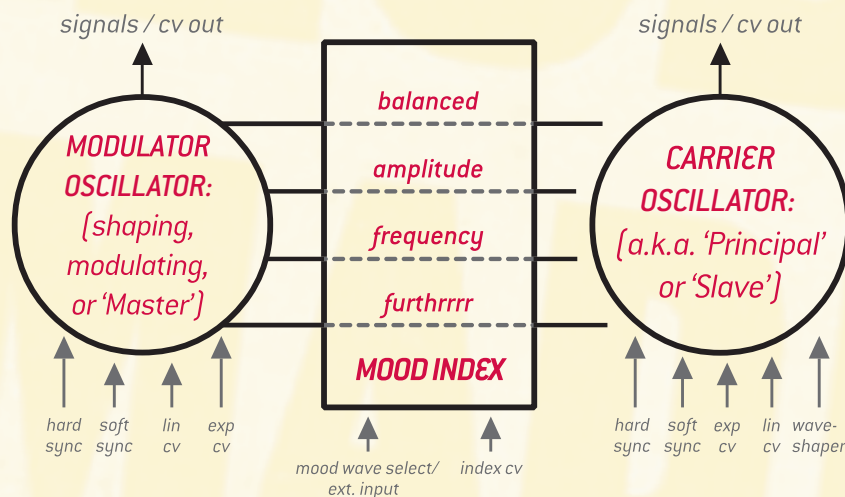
signals / cv out

MODULATOR OSCILLATOR: (shaping, modulating, or 'Master')

hard sync
soft sync
lin cv
exp cv

balanced
amplitude
frequency
furthrrrr
MOOD INDEX

mood wave select/ ext. input
index cv

signals / cv out

CARRIER OSCILLATOR: (a.k.a. 'Principal' or 'Slave')

hard sync
soft sync
exp cv
lin cv
wave-shaper